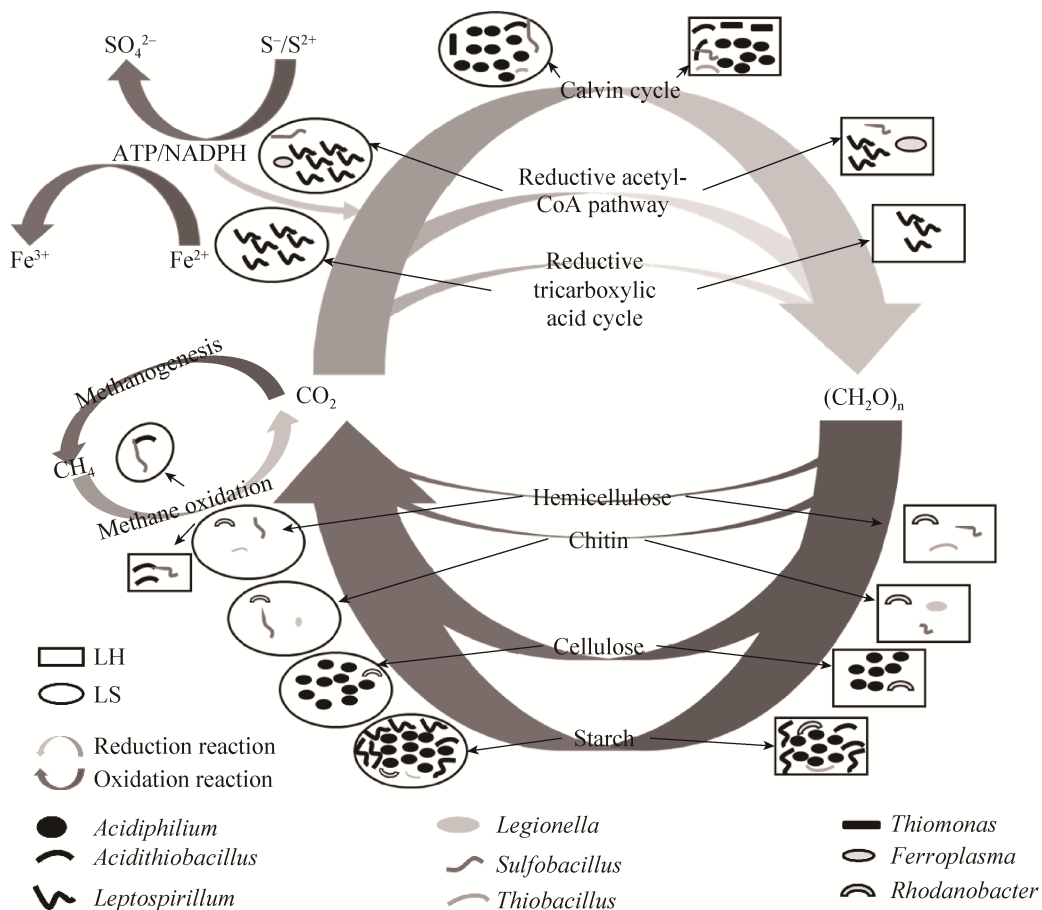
$SO_4^{2-}$

$S^-/S^{2+}$

ATP/NADPH

$Fe^{3+}$

$Fe^{2+}$

Calvin cycle

Reductive acetyl-CoA pathway

Reductive tricarboxylic acid cycle

Methanogenesis

$CO_2$

$(CH_2O)_n$

$CH_4$

Methane oxidation

Hemicellulose

Chitin

Cellulose

Starch

LH

LS

Reduction reaction

Oxidation reaction

Acidiphilium

Acidithiobacillus

Leptospirillum

Legionella

Sulfobacillus

Thiobacillus

Thiomonas

Ferroplasma

Rhodanobacter